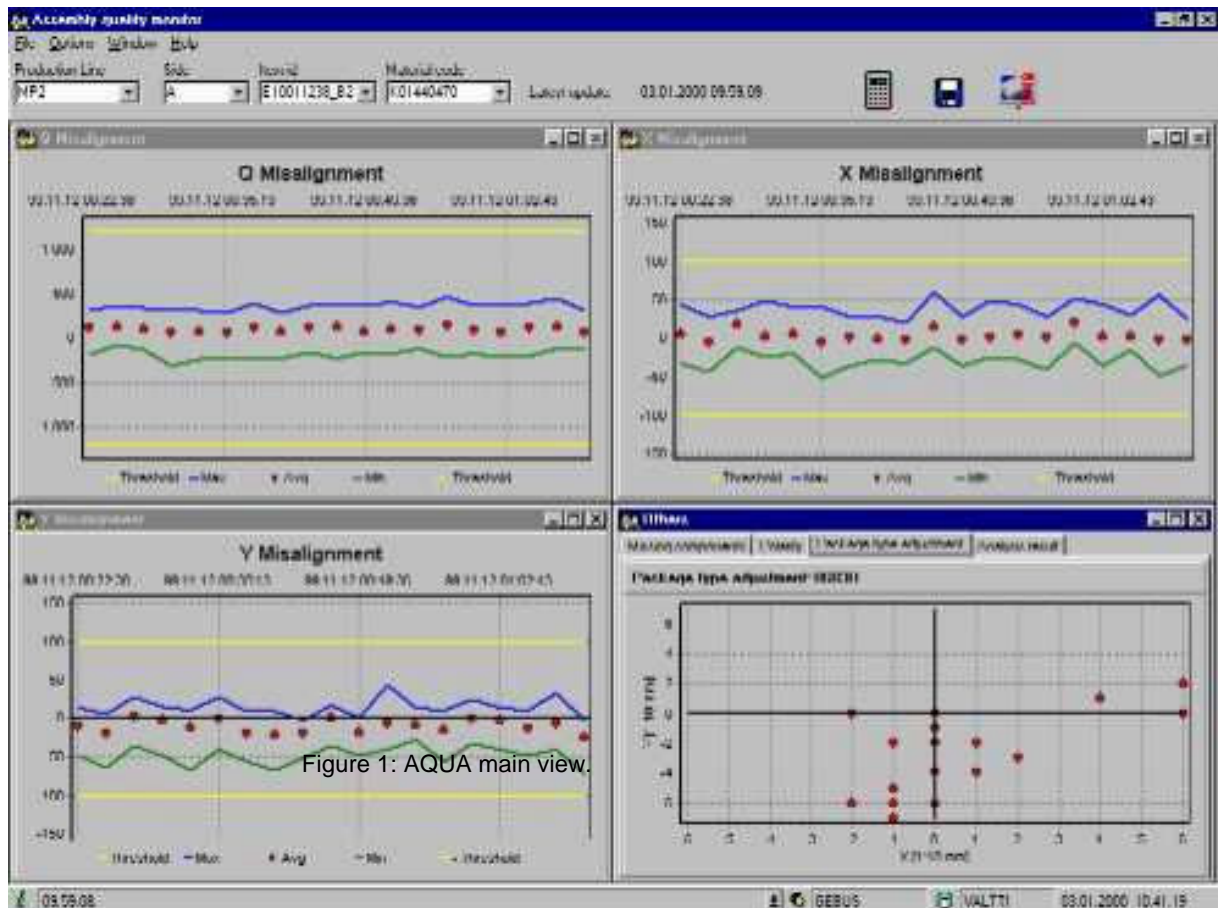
Assembly quality monitor
File Options Window Help
Production Line NP2
Side A
Item id E10011238_B2
Material code K01440470
Latest update: 03.01.2000 09:59:09

Q Misalignment
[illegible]
Q Misalignment
00.11.12 00:22:30 00.11.12 00:06:13 00.11.12 00:40:30 00.11.12 01:02:43
1 000
500
0
-500
-1 000
Threshold Max Avg Min Threshold

X Misalignment
X Misalignment
00.11.12 00:22:30 00.11.12 00:06:13 00.11.12 00:40:30 00.11.12 01:02:43
150
100
50
0
-50
-100
-150
Threshold Max Avg Min Threshold

Y Misalignment
Y Misalignment
00.11.12 00:22:30 00.11.12 00:20:13 00.11.12 00:48:30 00.11.12 01:02:43
150
100
50
0
-50
-100
-150
Threshold Max Avg Min Threshold

Others
Missing components | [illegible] | Package type adjustment | Analysis result
Package type adjustment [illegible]
6
4
2
0
-2
-4
-6
Y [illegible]
-6 -5 -4 -3 -2 -1 0 1 2 3 4 5 6
X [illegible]

Figure 1: AQUA main view.

09:59:08
GEBUS
VALTTI
03.01.2000 10:41:19